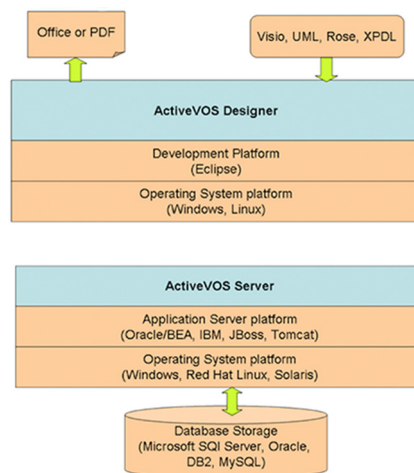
Office or PDF

Visio, UML, Rose, XPDL

ActiveVOS Designer

Development Platform
(Eclipse)

Operating System platform
(Windows, Linux)

ActiveVOS Server

Application Server platform
(Oracle/BEA, IBM, JBoss, Tomcat)

Operating System platform
(Windows, Red Hat Linux, Solaris)

Database Storage
(Microsoft SQl Server, Oracle, DB2, MySQL)